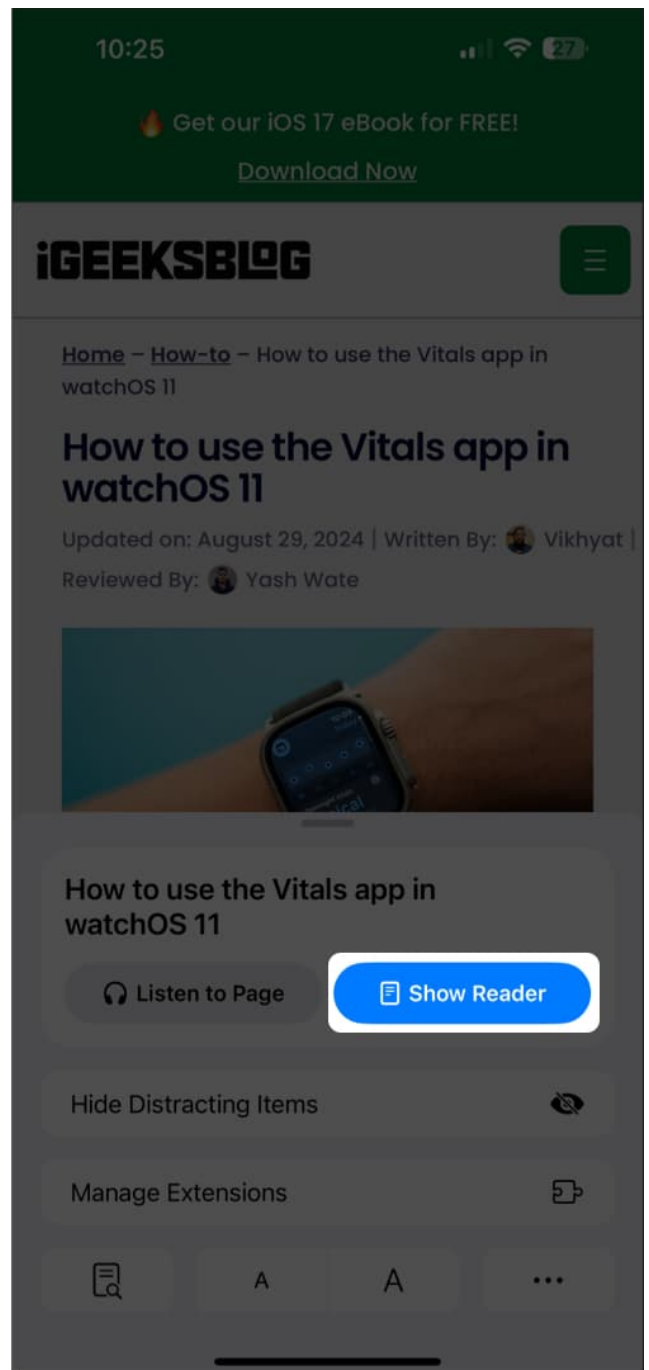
10:25

27

🔥 Get our iOS 17 eBook for FREE!

Download Now

iGEEKSBLOG

Home – How-to – How to use the Vitals app in watchOS 11

How to use the Vitals app in watchOS 11

Updated on: August 29, 2024 | Written By: Vikhyat | Reviewed By: Yash Wate

How to use the Vitals app in watchOS 11

Listen to Page

Show Reader

Hide Distracting Items

Manage Extensions

A

A

...